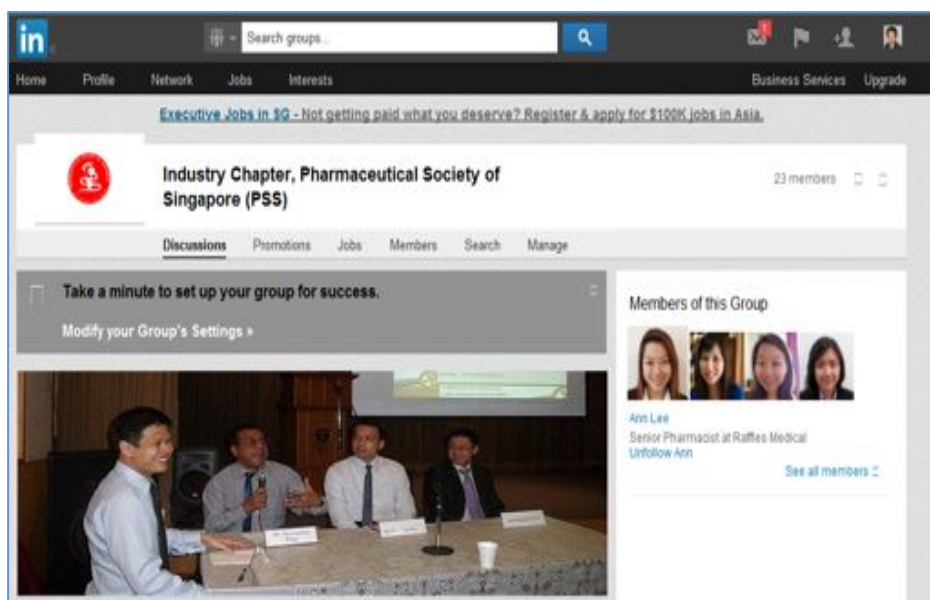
in

Search groups...

Home Profile Network Jobs Interests

Business Services Upgrade

Executive Jobs in SG - Not getting paid what you deserve? Register & apply for $100K jobs in Asia.

Industry Chapter, Pharmaceutical Society of Singapore (PSS)

23 members

Discussions Promotions Jobs Members Search Manage

Take a minute to set up your group for success.

Modify your Group's Settings »

Members of this Group

Ann Lee
Senior Pharmacist at Raffles Medical
Unfollow Ann

See all members